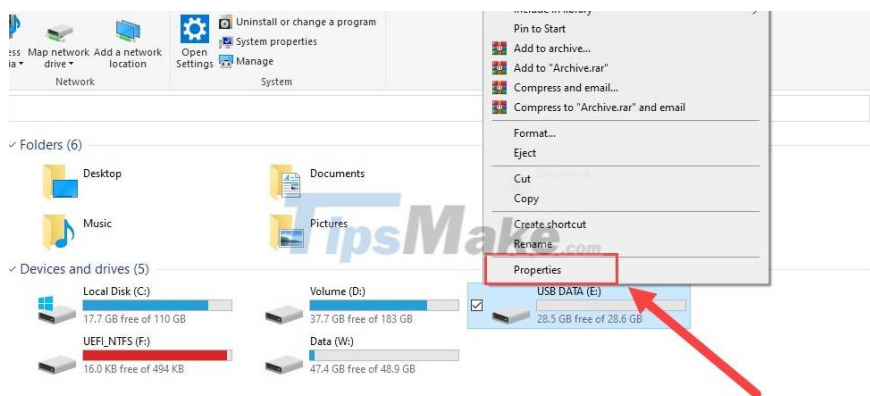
ess ia
Map network drive
Add a network location
Network
Open Settings
Uninstall or change a program
System properties
Manage
System

Include in library
Pin to Start
Add to archive...
Add to "Archive.rar"
Compress and email...
Compress to "Archive.rar" and email
Format...
Eject
Cut
Copy
Create shortcut
Rename
Properties

Folders (6)
Desktop
Documents
Music
Pictures

Devices and drives (5)
Local Disk (C:)
17.7 GB free of 110 GB
Volume (D:)
37.7 GB free of 183 GB
USB DATA (E:)
28.5 GB free of 28.6 GB
UEFI_NTFS (F:)
16.0 KB free of 494 KB
Data (W:)
47.4 GB free of 48.9 GB

TipsMake.com